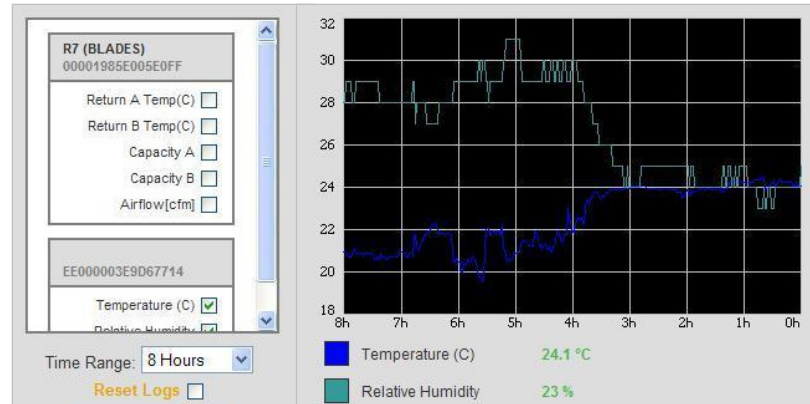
R7 (BLADES)
00001985E005E0FF

Return A Temp(C)
Return B Temp(C)
Capacity A
Capacity B
Airflow[cfm]

EE000003E9D67714

Temperature (C)
Relative Humidity

Time Range: 8 Hours
Reset Logs

32
30
28
26
24
22
20
18
8h
7h
6h
5h
4h
3h
2h
1h
0h

Temperature (C) 24.1 °C
Relative Humidity 23 %